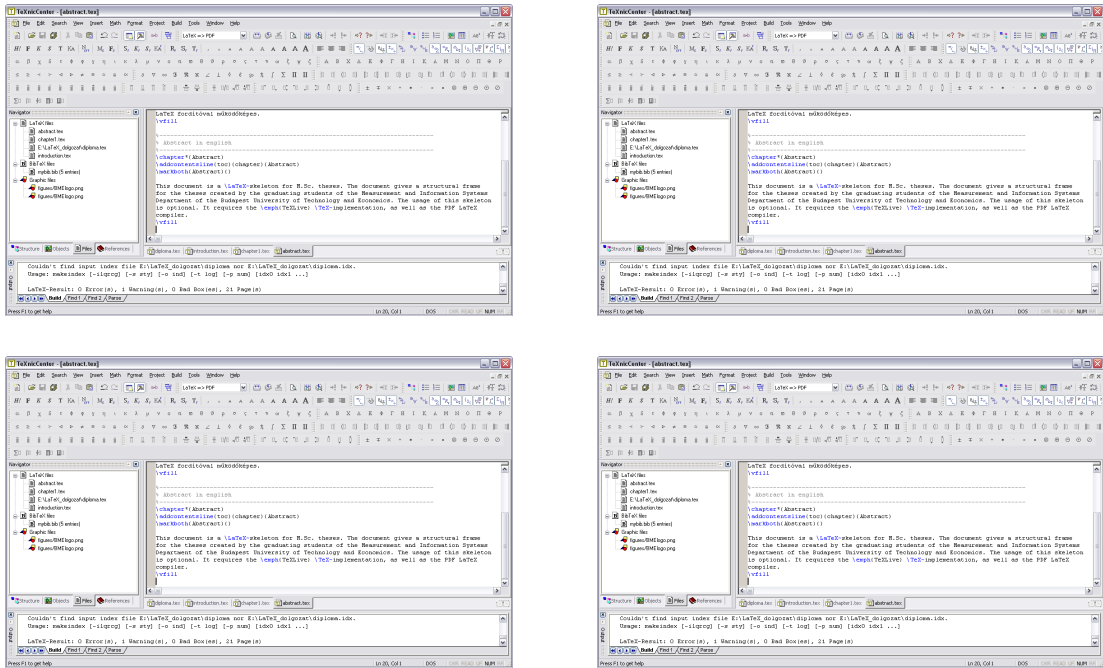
TeXnicCenter - [abstract.tex]

File Edit Search View Insert Math Format Project Build Tools Window Help

LaTeX => PDF

Navigator

LaTeX files
abstract.tex
chapter1.tex
E:\LaTeX_dolgozat\diploma.tex
introduction.tex
BibTeX files
mybib.bib (5 entries)
Graphic files
figures/BMElogo.png
figures/BMElogo.png

LaTeX fordítóval működőképes.
\vfill

% Abstract in english

\chapter*{Abstract}
\addcontentsline{toc}{chapter}{Abstract}
\markboth{Abstract}{}

This document is a \LaTeX-skeleton for M.Sc. theses. The document gives a structural frame for the theses created by the graduating students of the Measurement and Information Systems Department of the Budapest University of Technology and Economics. The usage of this skeleton is optional. It requires the \emph{TeXLive} \TeX-implementation, as well as the PDF LaTeX compiler.
\vfill

Structure Objects Files References

diploma.tex introduction.tex chapter1.tex abstract.tex

Couldn't find input index file E:\LaTeX_dolgozat\diploma nor E:\LaTeX_dolgozat\diploma.idx.
Usage: makeindex [-ilqrcg] [-s sty] [-o ind] [-t log] [-p num] [idx0 idx1 ...]

LaTeX-Result: 0 Error(s), 1 Warning(s), 0 Bad Box(es), 21 Page(s)

Build Find 1 Find 2 Parse

Output

Press F1 to get help

Ln 20, Col 1 DOS OVR READ UF NUM